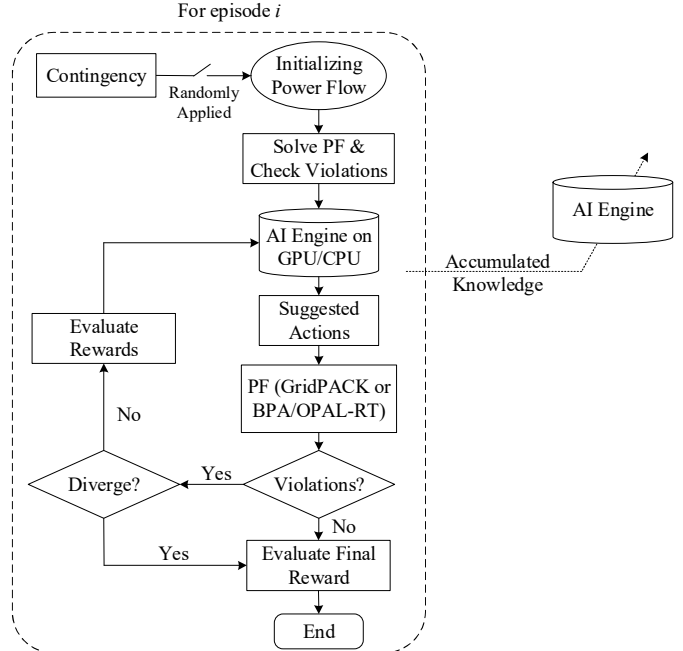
For episode $i$

Contingency

Randomly Applied

Initializing Power Flow

Solve PF & Check Violations

AI Engine on GPU/CPU

Accumulated Knowledge

AI Engine

Evaluate Rewards

Suggested Actions

PF (GridPACK or BPA/OPAL-RT)

No

Yes

Diverge?

Violations?

No

Yes

Evaluate Final Reward

End